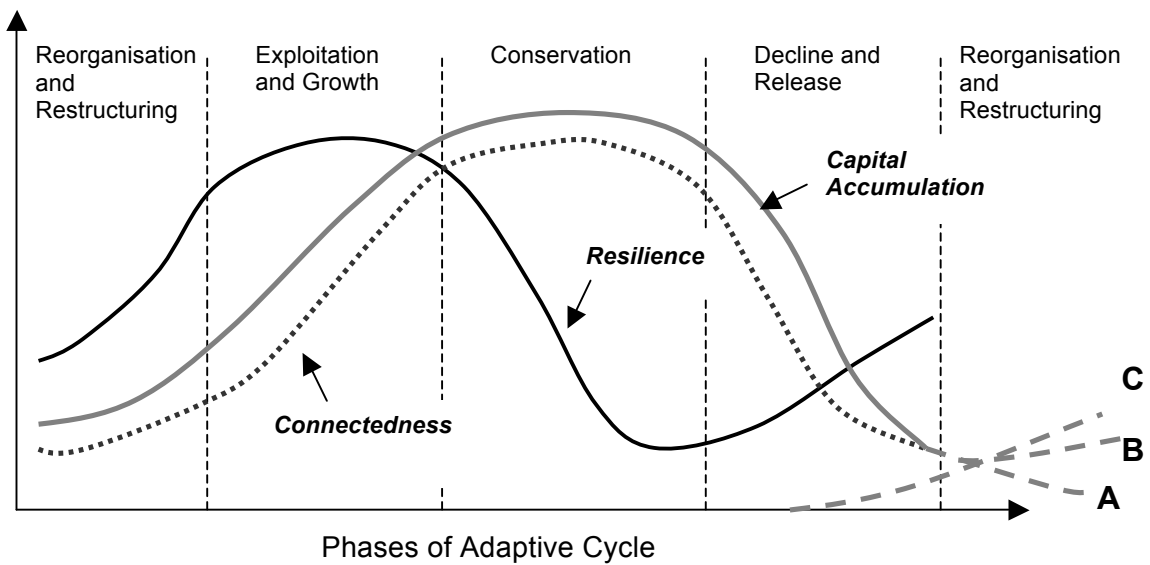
Reorganisation and Restructuring

Exploitation and Growth

Conservation

Decline and Release

Reorganisation and Restructuring

Capital Accumulation

Resilience

Connectedness

C

B

A

Phases of Adaptive Cycle